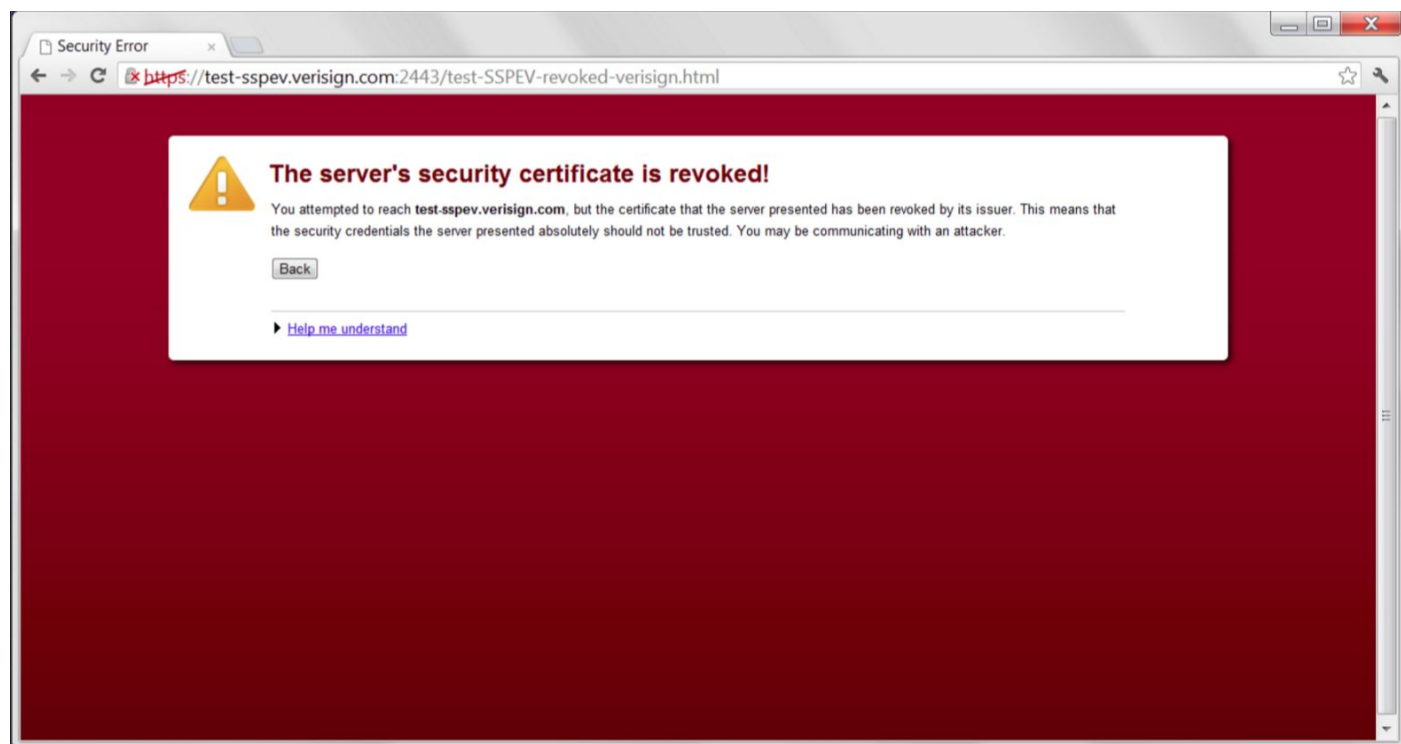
Security Error ×

https://test-sspev.verisign.com:2443/test-SSPEV-revoked-verisign.html

The server's security certificate is revoked!

You attempted to reach **test-sspev.verisign.com**, but the certificate that the server presented has been revoked by its issuer. This means that the security credentials the server presented absolutely should not be trusted. You may be communicating with an attacker.

Back

Help me understand